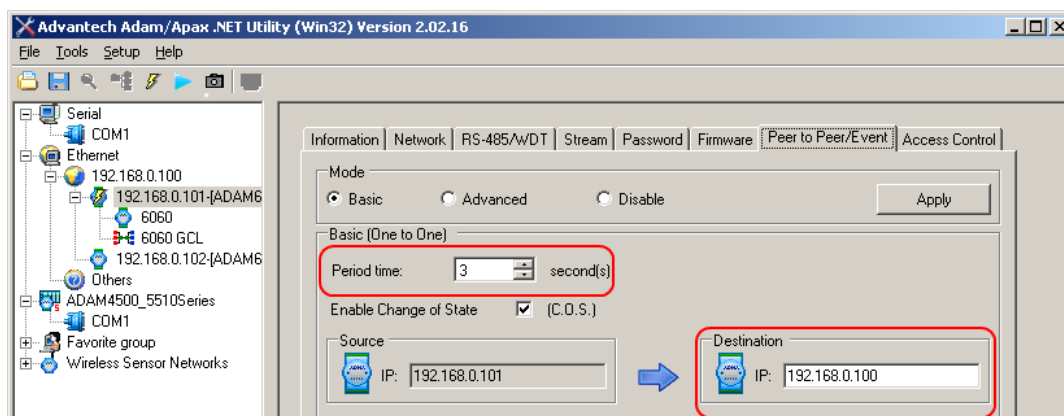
Advantech Adam/Apax .NET Utility (Win32) Version 2.02.16

File Tools Setup Help

Serial
COM1
Ethernet
192.168.0.100
192.168.0.101-[ADAM6
6060
6060 GCL
192.168.0.102-[ADAM6
Others
ADAM4500_5510Series
COM1
Favorite group
Wireless Sensor Networks

Information | Network | RS-485/WDT | Stream | Password | Firmware | Peer to Peer/Event | Access Control

Mode
Basic
Advanced
Disable
Apply

Basic (One to One)
Period time: 3 second(s)
Enable Change of State (C.O.S.)

Source
IP: 192.168.0.101

Destination
IP: 192.168.0.100